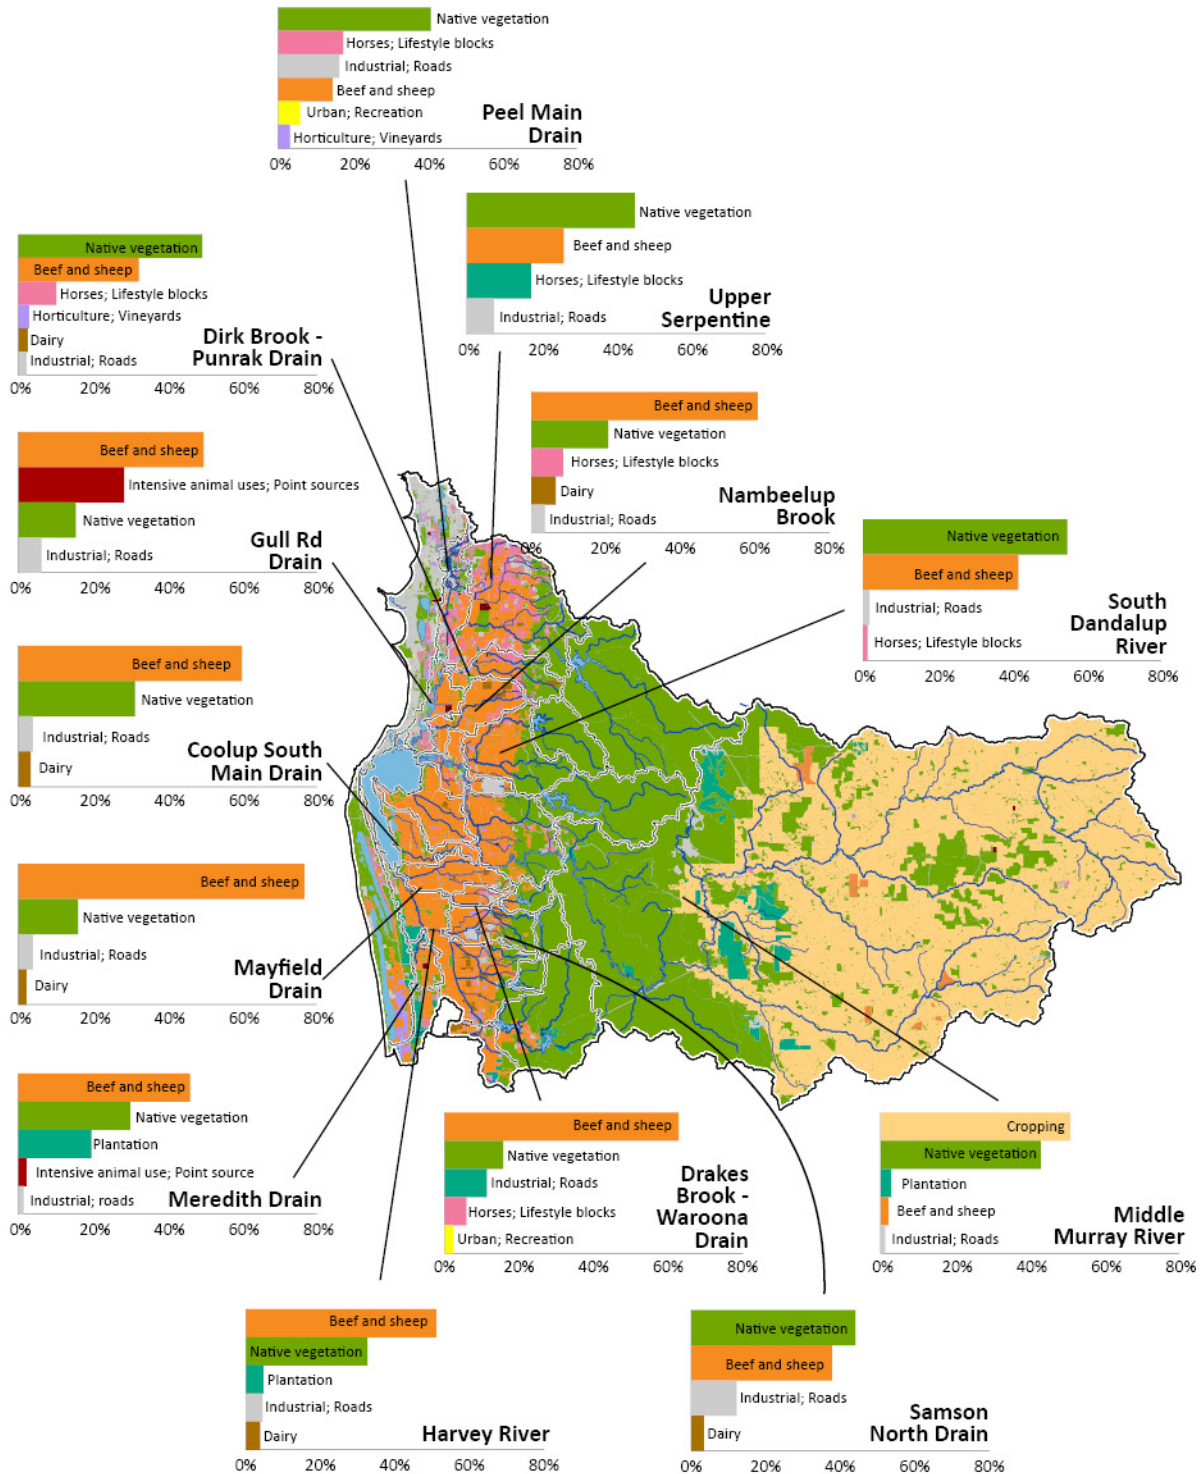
Native vegetation
Horses; Lifestyle blocks
Industrial; Roads
Beef and sheep
Urban; Recreation
Horticulture; Vineyards
Peel Main Drain
0% 20% 40% 60% 80%

Native vegetation
Beef and sheep
Horses; Lifestyle blocks
Industrial; Roads
Upper Serpentine
0% 20% 40% 60% 80%

Native vegetation
Beef and sheep
Horses; Lifestyle blocks
Horticulture; Vineyards
Dairy
Industrial; Roads
Dirk Brook - Punrak Drain
0% 20% 40% 60% 80%

Beef and sheep
Native vegetation
Horses; Lifestyle blocks
Dairy
Industrial; Roads
Nambeelup Brook
0% 20% 40% 60% 80%

Beef and sheep
Intensive animal uses; Point sources
Native vegetation
Industrial; Roads
Gull Rd Drain
0% 20% 40% 60% 80%

Native vegetation
Beef and sheep
Industrial; Roads
Horses; Lifestyle blocks
South Dandalup River
0% 20% 40% 60% 80%

Beef and sheep
Native vegetation
Industrial; Roads
Dairy
Coolup South Main Drain
0% 20% 40% 60% 80%

Beef and sheep
Native vegetation
Industrial; Roads
Dairy
Mayfield Drain
0% 20% 40% 60% 80%

Beef and sheep
Native vegetation
Plantation
Intensive animal use; Point source
Industrial; roads
Meredith Drain
0% 20% 40% 60% 80%

Beef and sheep
Native vegetation
Industrial; Roads
Horses; Lifestyle blocks
Urban; Recreation
Drakes Brook - Waroona Drain
0% 20% 40% 60% 80%

Cropping
Native vegetation
Plantation
Beef and sheep
Industrial; Roads
Middle Murray River
0% 20% 40% 60% 80%

Beef and sheep
Native vegetation
Plantation
Industrial; Roads
Dairy
Harvey River
0% 20% 40% 60% 80%

Native vegetation
Beef and sheep
Industrial; Roads
Dairy
Samson North Drain
0% 20% 40% 60% 80%